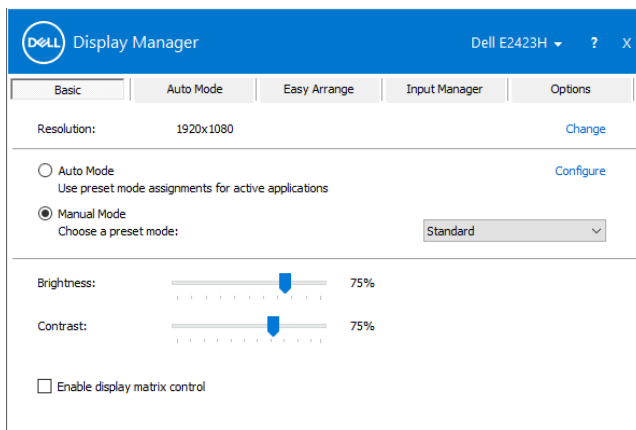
DELL Display Manager

Dell E2423H ? X

Basic | Auto Mode | Easy Arrange | Input Manager | Options

Resolution: 1920x1080 Change

Auto Mode
Use preset mode assignments for active applications
Configure

Manual Mode
Choose a preset mode:
Standard

Brightness: 75%

Contrast: 75%

Enable display matrix control